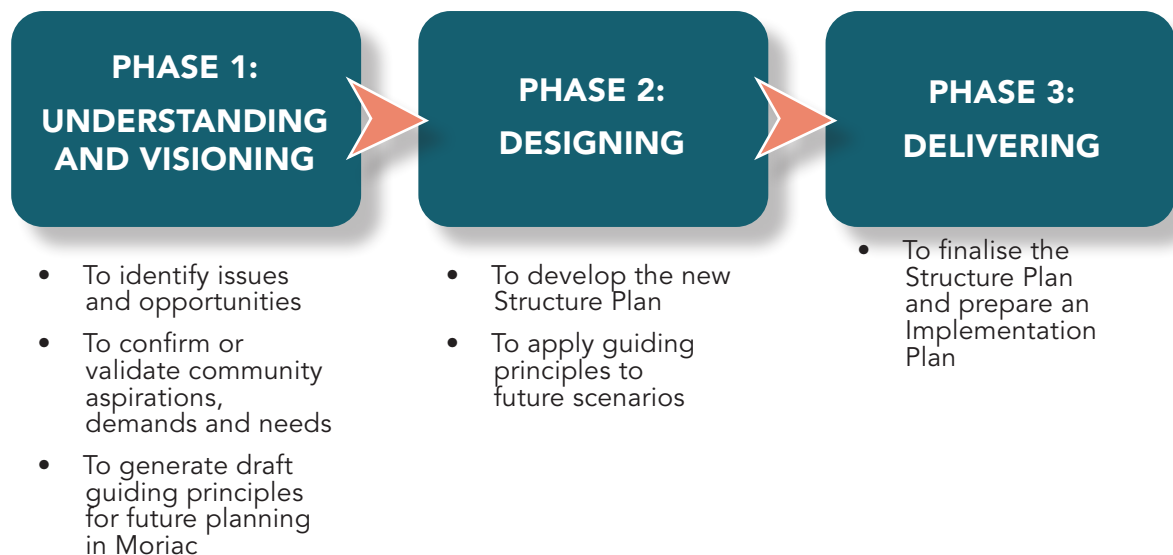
PHASE 1:
UNDERSTANDING AND VISIONING

- To identify issues and opportunities
- To confirm or validate community aspirations, demands and needs
- To generate draft guiding principles for future planning in Moriac

PHASE 2:
DESIGNING

- To develop the new Structure Plan
- To apply guiding principles to future scenarios

PHASE 3:
DELIVERING

- To finalise the Structure Plan and prepare an Implementation Plan